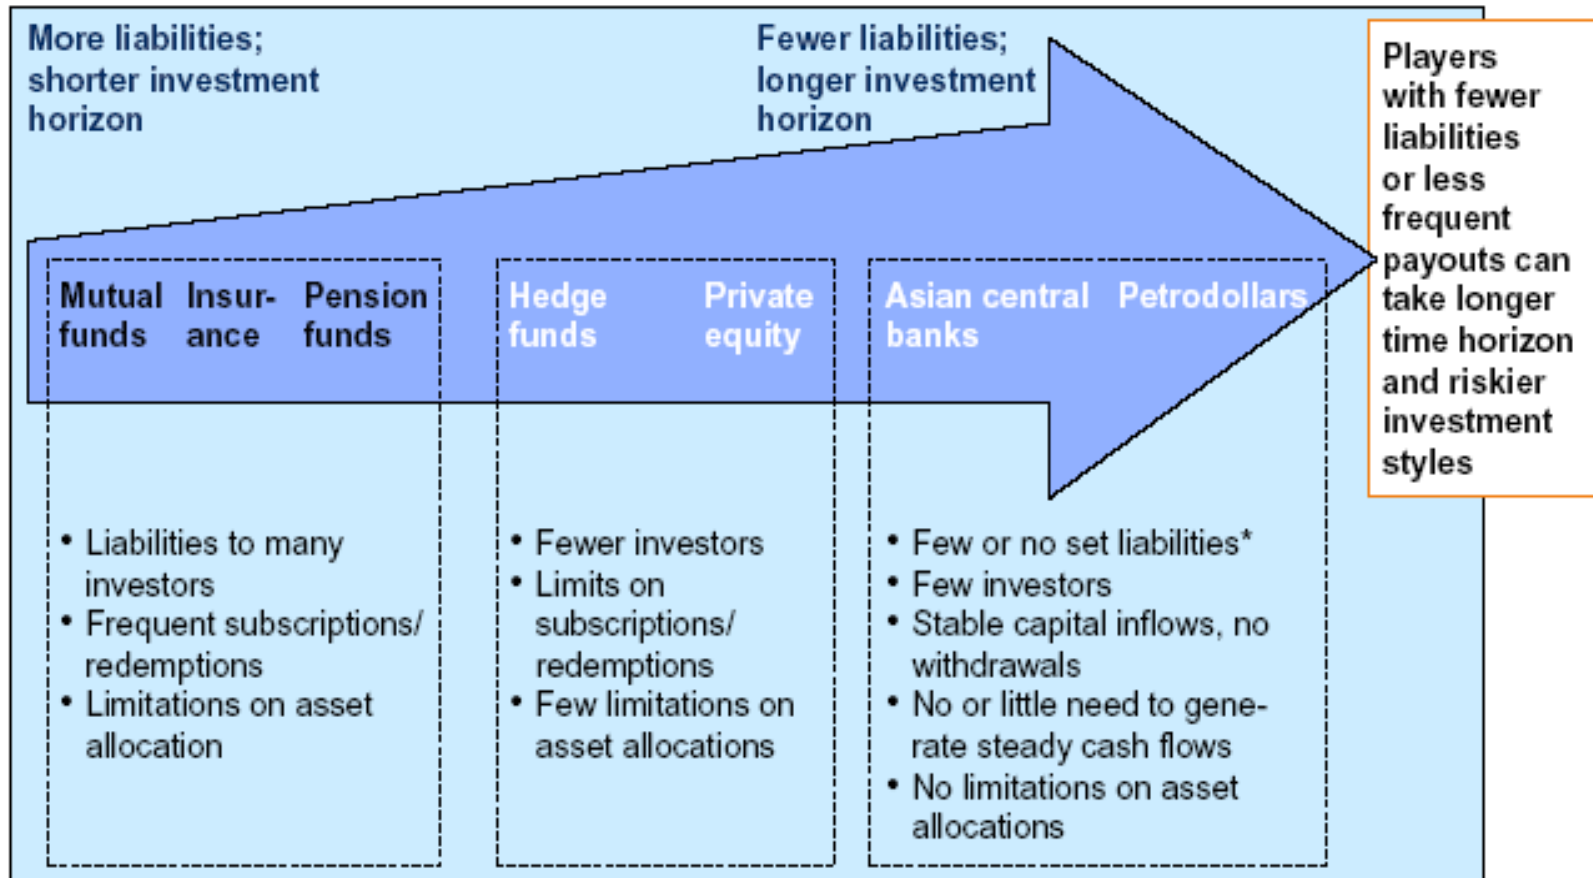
More liabilities; shorter investment horizon

Fewer liabilities; longer investment horizon

Players with fewer liabilities or less frequent payouts can take longer time horizon and riskier investment styles

Mutual funds

Insurance

Pension funds

Hedge funds

Private equity

Asian central banks

Petrodollars

• Liabilities to many investors
• Frequent subscriptions/ redemptions
• Limitations on asset allocation

• Fewer investors
• Limits on subscriptions/ redemptions
• Few limitations on asset allocations

• Few or no set liabilities*
• Few investors
• Stable capital inflows, no withdrawals
• No or little need to generate steady cash flows
• No limitations on asset allocations